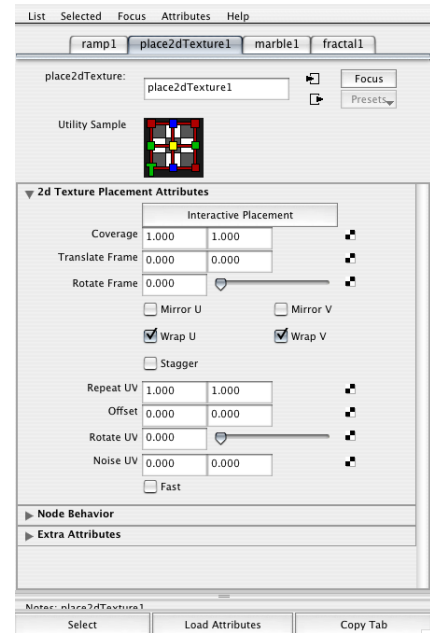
List Selected Focus Attributes Help

ramp1 place2dTexture1 marble1 fractal1

place2dTexture: place2dTexture1

Focus

Presets

Utility Sample

2d Texture Placement Attributes

Interactive Placement

Coverage 1.000 1.000

Translate Frame 0.000 0.000

Rotate Frame 0.000

Mirror U

Mirror V

Wrap U

Wrap V

Stagger

Repeat UV 1.000 1.000

Offset 0.000 0.000

Rotate UV 0.000

Noise UV 0.000 0.000

Fast

Node Behavior

Extra Attributes

Notes: place2dTexture1

Select Load Attributes Copy Tab